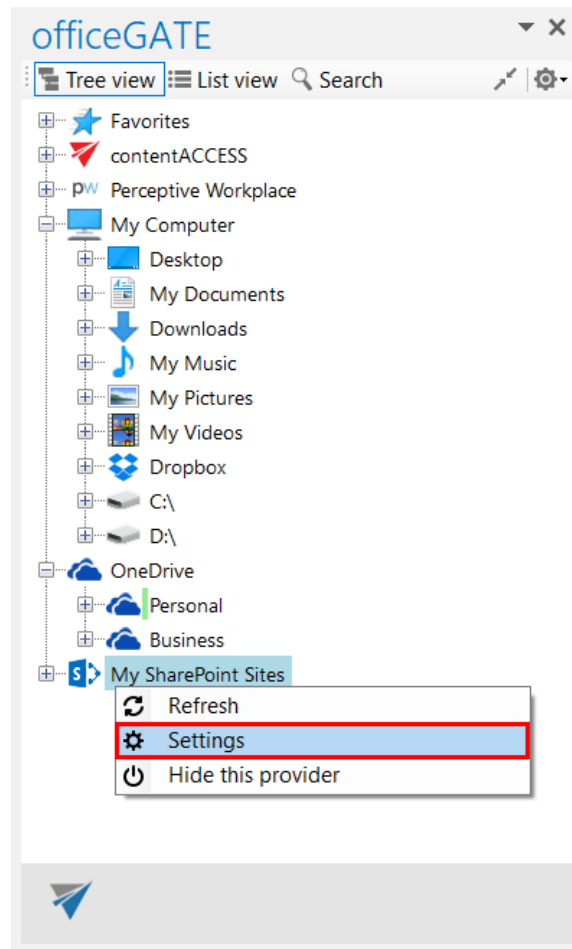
officeGATE

Tree view
List view
Search

Favorites
contentACCESS
PW Perceptive Workplace
My Computer
Desktop
My Documents
Downloads
My Music
My Pictures
My Videos
Dropbox
C:\
D:\
OneDrive
Personal
Business
My SharePoint Sites
Refresh
Settings
Hide this provider